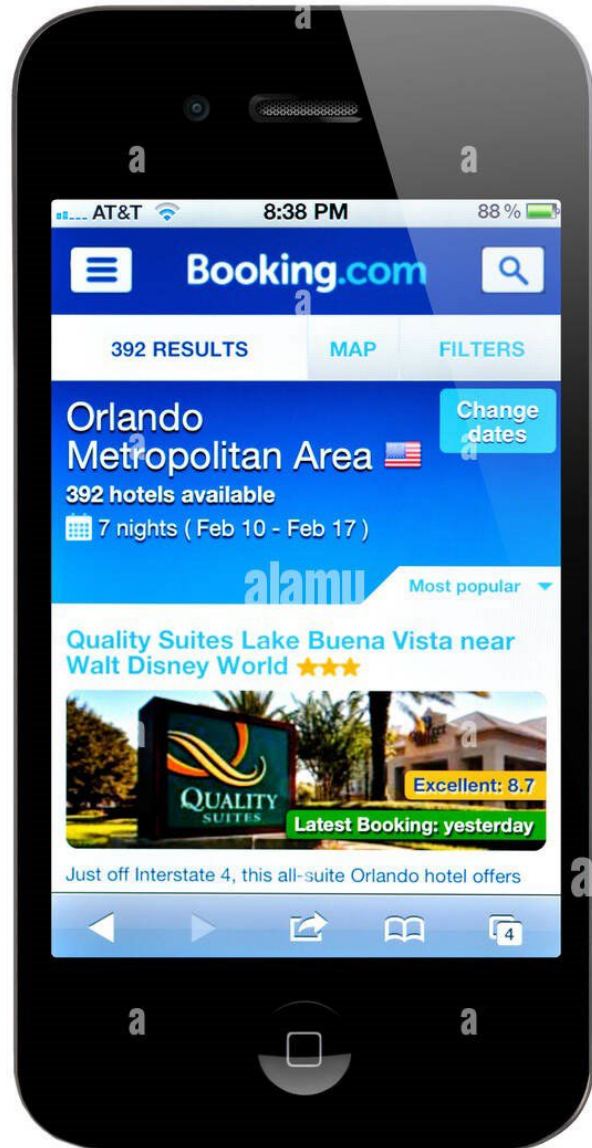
AT&T 8:38 PM 88 %

Booking.com

392 RESULTS MAP FILTERS

Orlando Metropolitan Area

Change dates

392 hotels available

7 nights ( Feb 10 - Feb 17 )

Most popular

Quality Suites Lake Buena Vista near Walt Disney World

QUALITY SUITES

Excellent: 8.7

Latest Booking: yesterday

Just off Interstate 4, this all-suite Orlando hotel offers

4

alamy